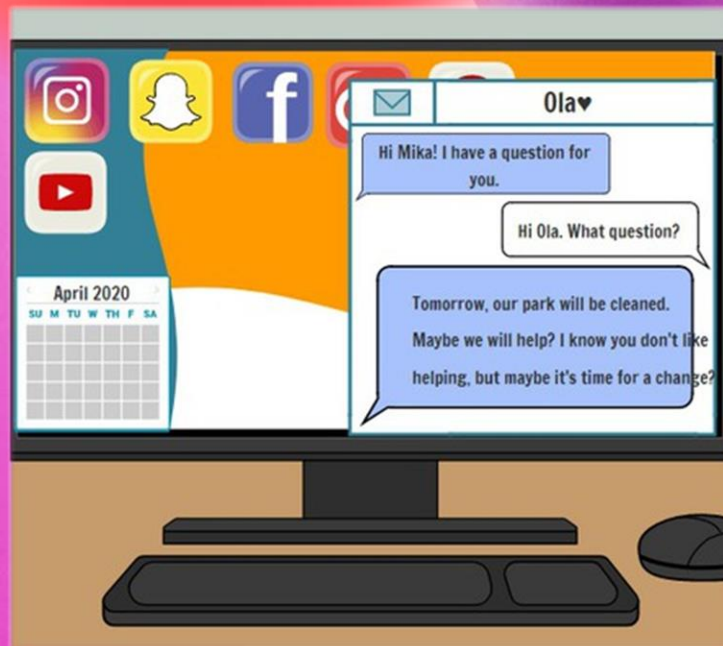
Ola♥

Hi Mika! I have a question for you.

Hi Ola. What question?

Tomorrow, our park will be cleaned. Maybe we will help? I know you don't like helping, but maybe it's time for a change?

April 2020
SU M TU W TH F SA